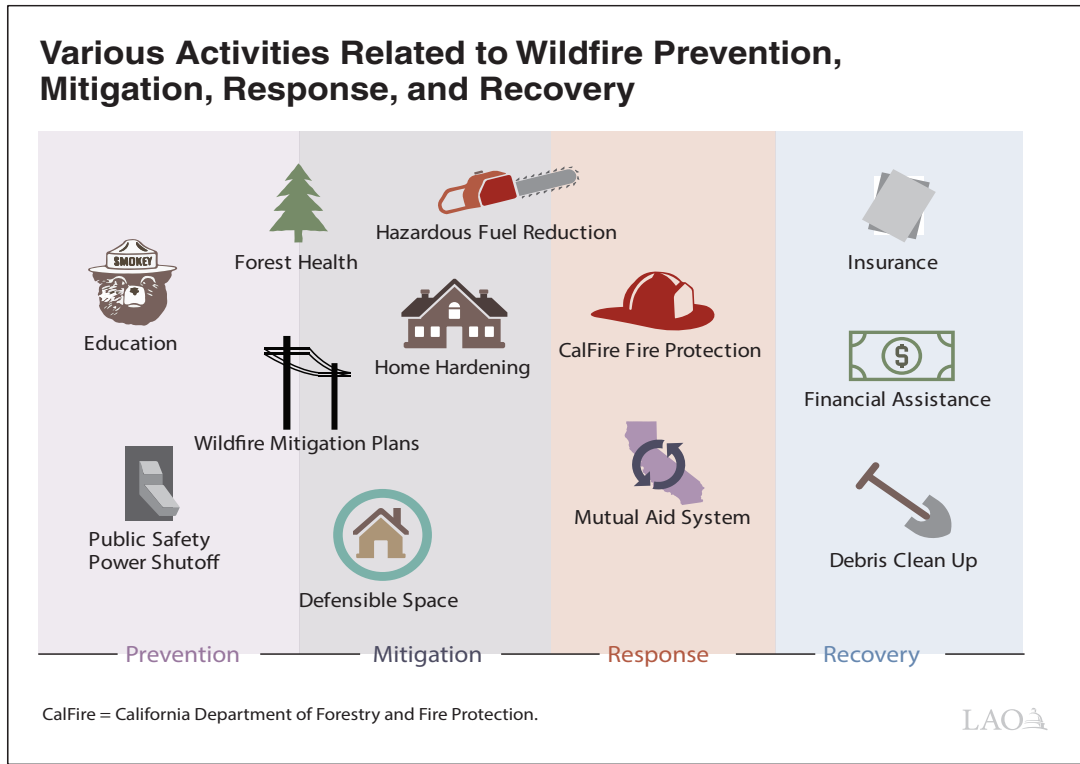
Various Activities Related to Wildfire Prevention, Mitigation, Response, and Recovery

SMOKEY

Education

Forest Health

Hazardous Fuel Reduction

Home Hardening

Wildfire Mitigation Plans

Public Safety Power Shutoff

Defensible Space

CalFire Fire Protection

Mutual Aid System

Insurance

Financial Assistance

Debris Clean Up

Prevention

Mitigation

Response

Recovery

CalFire = California Department of Forestry and Fire Protection.

LAO